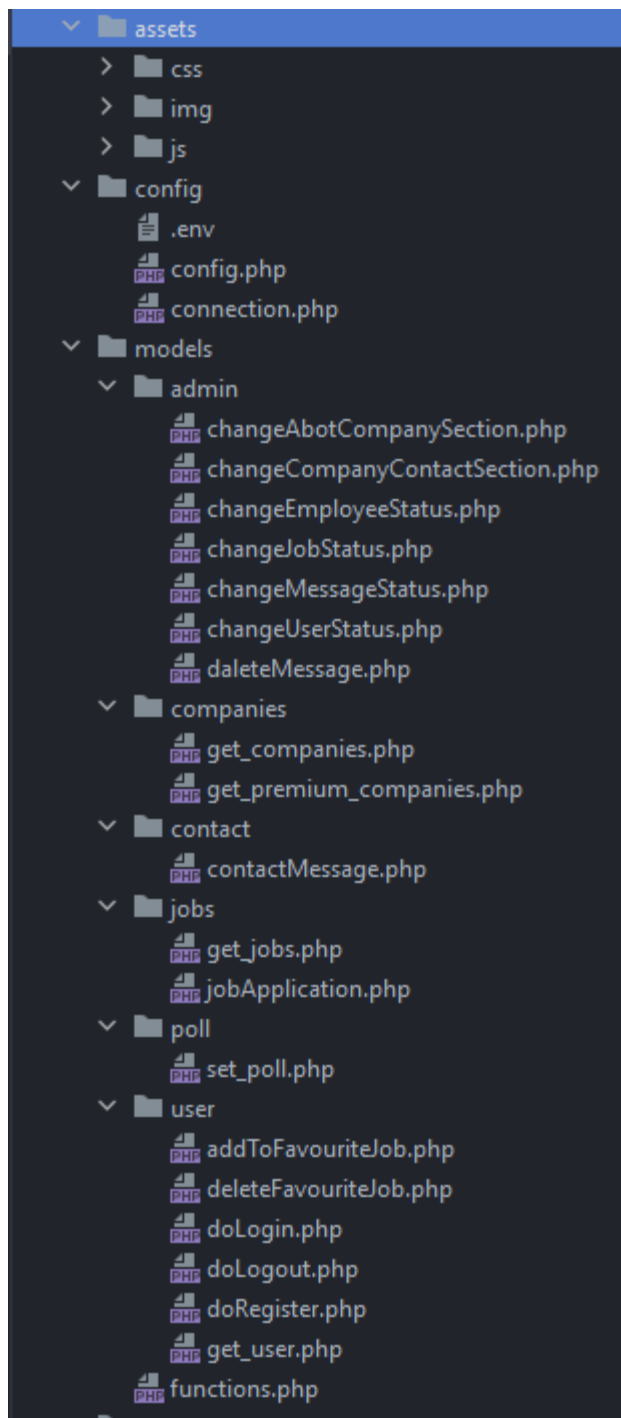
assets
css
img
js
config
.env
config.php
connection.php
models
admin
changeAbotCompanySection.php
changeCompanyContactSection.php
changeEmployeeStatus.php
changeJobStatus.php
changeMessageStatus.php
changeUserStatus.php
daleteMessage.php
companies
get_companies.php
get_premium_companies.php
contact
contactMessage.php
jobs
get_jobs.php
jobApplication.php
poll
set_poll.php
user
addToFavouriteJob.php
deleteFavouriteJob.php
doLogin.php
doLogout.php
doRegister.php
get_user.php
functions.php